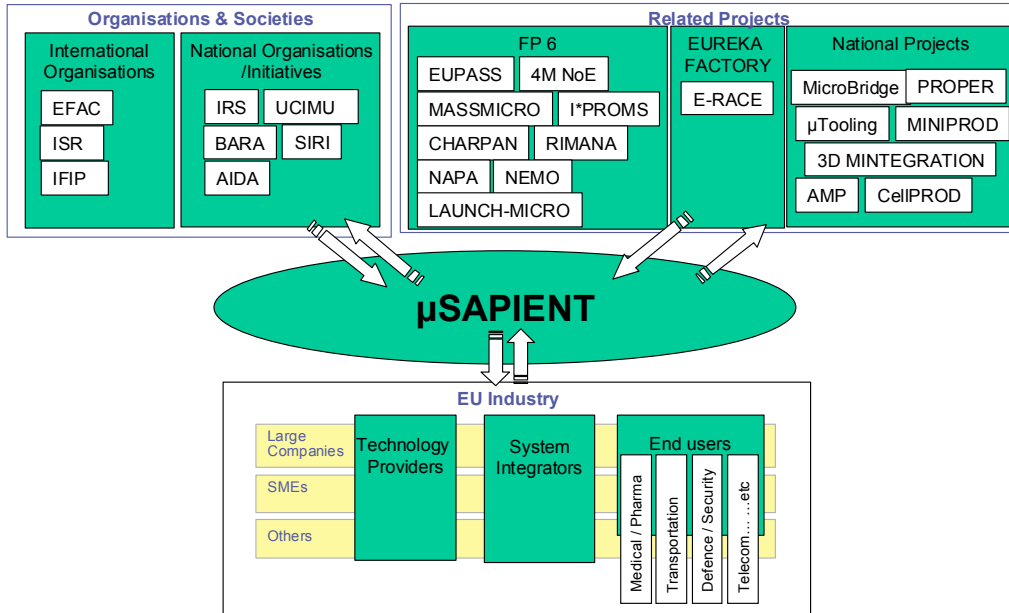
Organisations & Societies

International Organisations

EFAC

ISR

IFIP

National Organisations /Initiatives

IRS

UCIMU

BARA

SIRI

AIDA

Related Projects

FP 6

EUPASS

4M NoE

MASSMICRO

I*PROMS

CHARPAN

RIMANA

NAPA

NEMO

LAUNCH-MICRO

EUREKA FACTORY

E-RACE

National Projects

MicroBridge

PROPER

µTooling

MINIPROD

3D MINTEGRATION

AMP

CellPROD

µSAPIENT

EU Industry

Large Companies

SMEs

Others

Technology Providers

System Integrators

End users

Medical / Pharma

Transportation

Defence / Security

Telecom… …etc